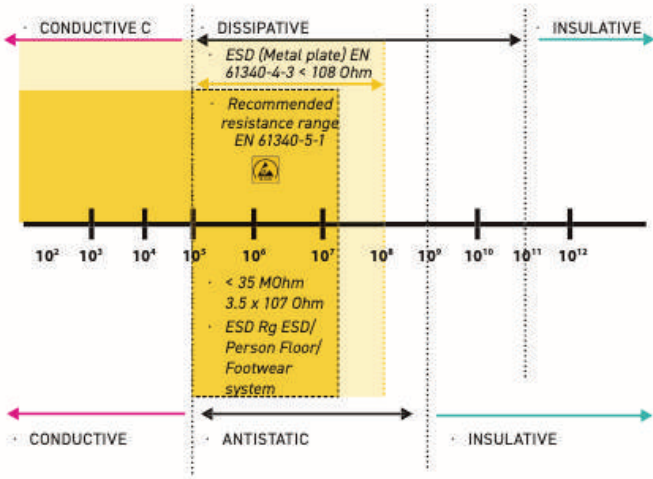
· CONDUCTIVE C

· DISSIPATIVE

· INSULATIVE

· ESD (Metal plate) EN 61340-4-3 < 108 Ohm

· Recommended resistance range EN 61340-5-1

$10^2$ $10^3$ $10^4$ $10^5$ $10^6$ $10^7$ $10^8$ $10^9$ $10^{10}$ $10^{11}$ $10^{12}$

· < 35 MOhm 3.5 x 107 Ohm

· ESD Rg ESD/ Person Floor/ Footwear system

· CONDUCTIVE

· ANTISTATIC

· INSULATIVE